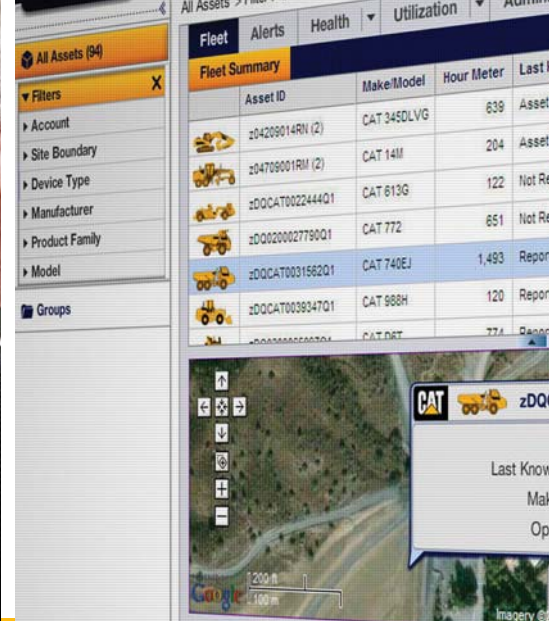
All Assets > Filte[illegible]

All Assets (94)

Filters X

Account

Site Boundary

Device Type

Manufacturer

Product Family

Model

Groups

Fleet | Alerts | Health | Utilization | Admi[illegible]

Fleet Summary

| | Asset ID | Make/Model | Hour Meter | Last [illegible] |
|---|---|---|---|---|
| | z04209014RN (2) | CAT 345DLVG | 639 | Asset |
| | z04709001RM (2) | CAT 14M | 204 | Asset |
| | zDQCAT0022444Q1 | CAT 613G | 122 | Not Re |
| | zDQ020002779OQ1 | CAT 772 | 651 | Not Re |
| | zDQCAT0031562Q1 | CAT 740EJ | 1,493 | Repor |
| | zDQCAT0039347Q1 | CAT 988H | 120 | Repor |
| | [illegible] | CAT D6T | 774 | Repo |

CAT zDQ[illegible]

Last Know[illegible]

Mak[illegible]

Op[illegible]

200 ft

100 m

Google

Imagery ©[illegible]